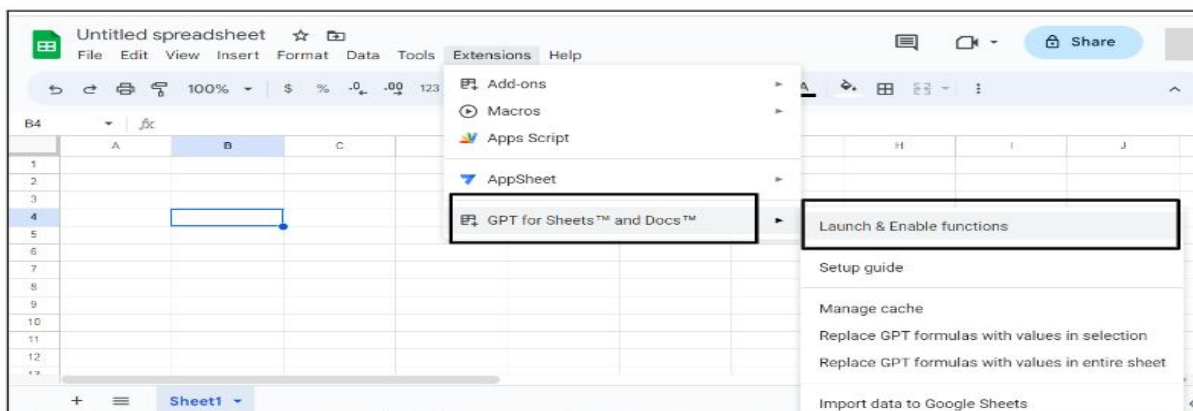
Untitled spreadsheet
File Edit View Insert Format Data Tools Extensions Help
Share
100% $ % .0 .00 123
B4 fx
A B C H I J
1
2
3
4
5
6
7
8
9
10
11
12
Add-ons
Macros
Apps Script
AppSheet
GPT for Sheets™ and Docs™
Launch & Enable functions
Setup guide
Manage cache
Replace GPT formulas with values in selection
Replace GPT formulas with values in entire sheet
Import data to Google Sheets
+ Sheet1